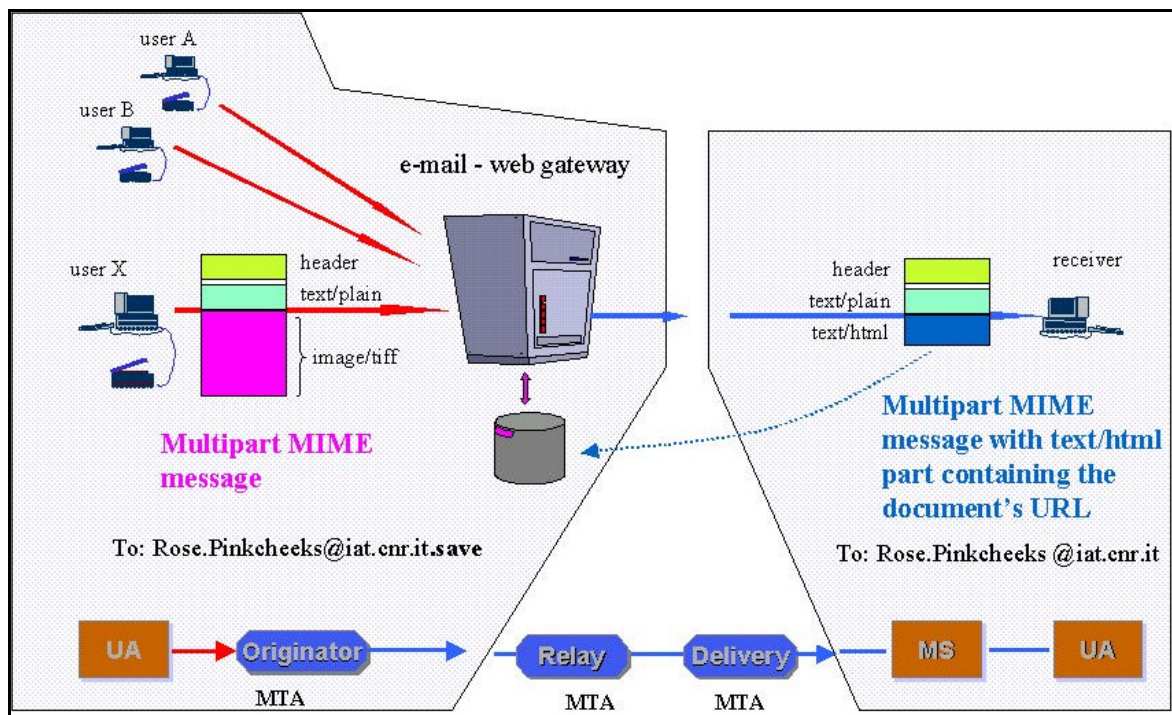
user A

user B

e-mail - web gateway

user X

header

text/plain

image/tiff

header

text/plain

text/html

receiver

Multipart MIME message

Multipart MIME message with text/html part containing the document's URL

To: Rose.Pinkcheeks@iat.cnr.it.save

To: Rose.Pinkcheeks @iat.cnr.it

UA

Originator

MTA

Relay

MTA

Delivery

MTA

MS

UA